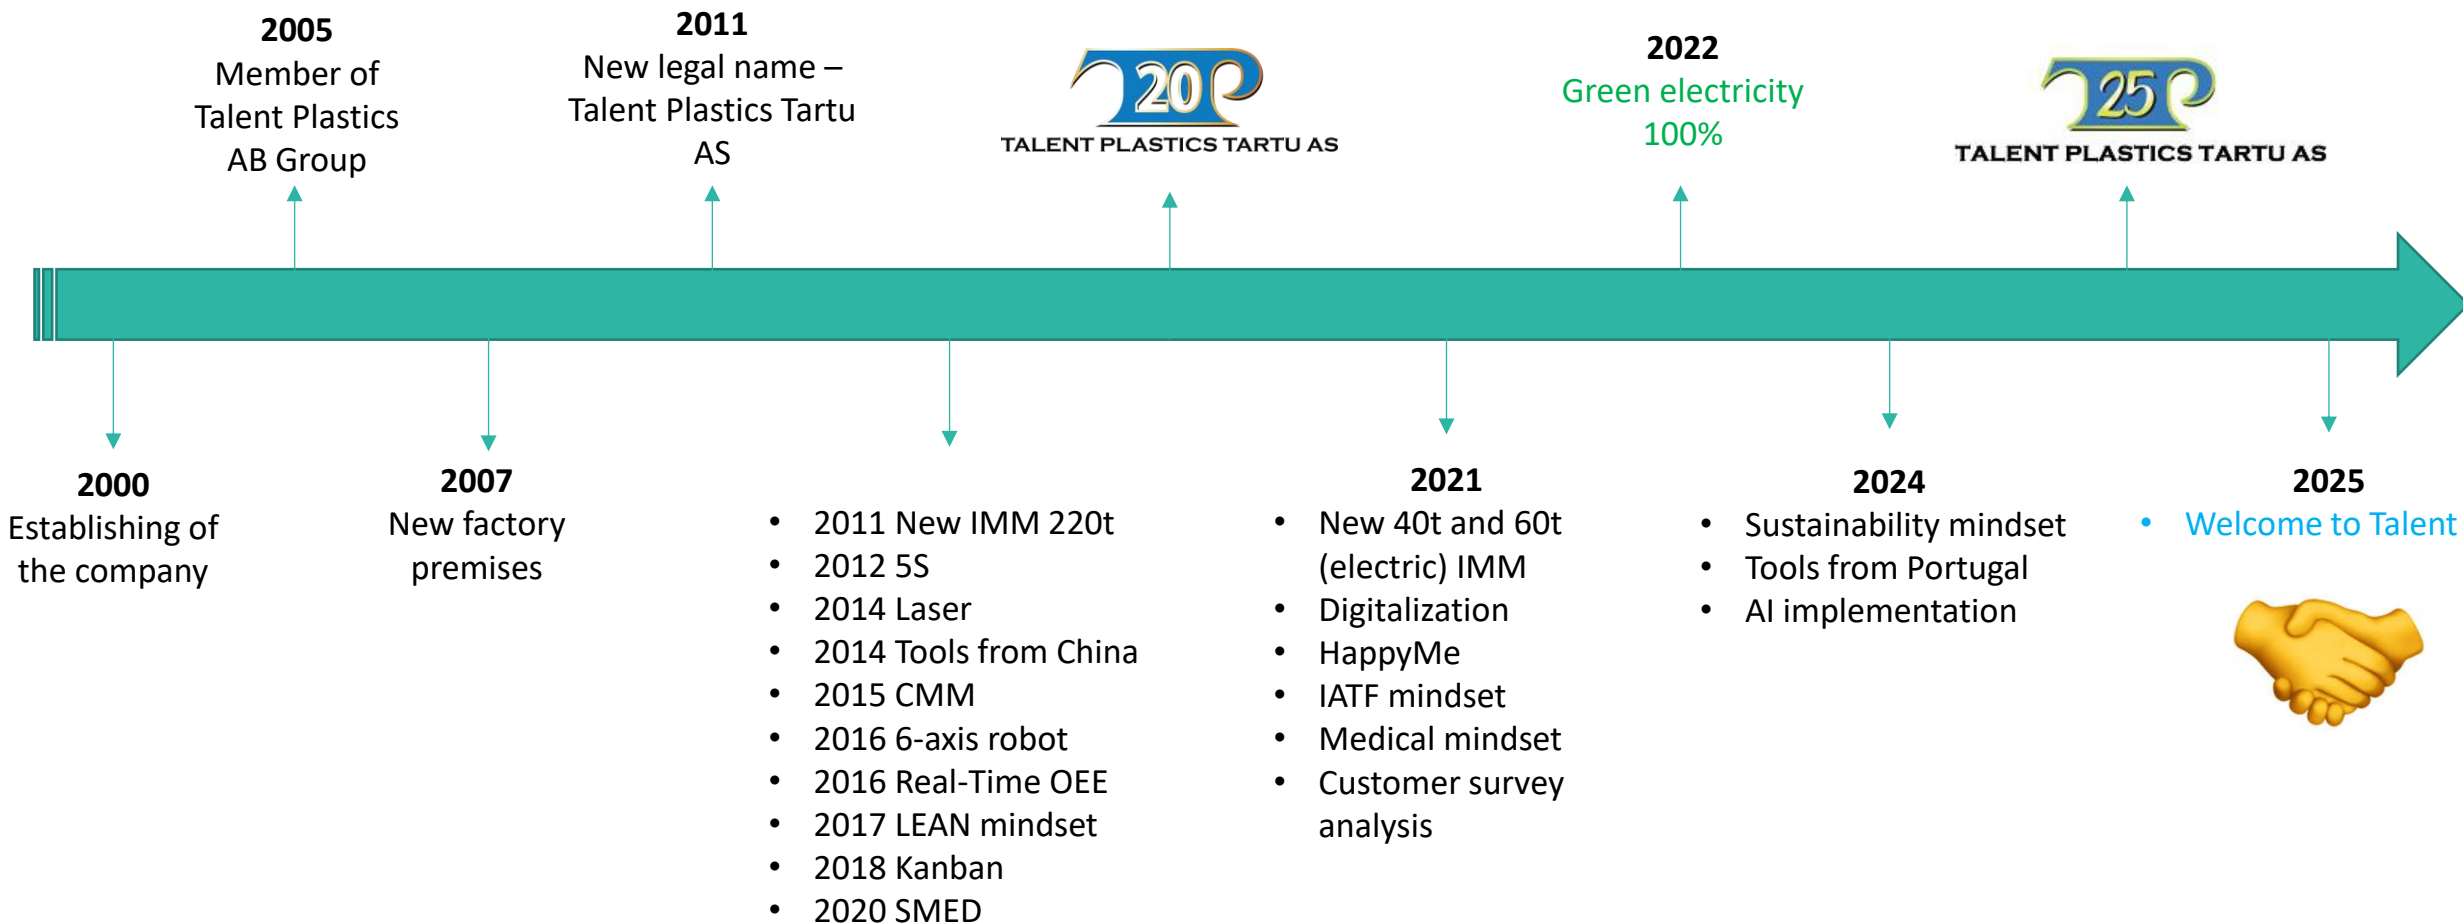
2005
Member of Talent Plastics AB Group

2011
New legal name – Talent Plastics Tartu AS

20 P
TALENT PLASTICS TARTU AS

2022
Green electricity 100%

25 P
TALENT PLASTICS TARTU AS

2000
Establishing of the company

2007
New factory premises

- 2011 New IMM 220t
- 2012 5S
- 2014 Laser
- 2014 Tools from China
- 2015 CMM
- 2016 6-axis robot
- 2016 Real-Time OEE
- 2017 LEAN mindset
- 2018 Kanban
- 2020 SMED

2021
- New 40t and 60t (electric) IMM
- Digitalization
- HappyMe
- IATF mindset
- Medical mindset
- Customer survey analysis

2024
- Sustainability mindset
- Tools from Portugal
- AI implementation

2025
- Welcome to Talent